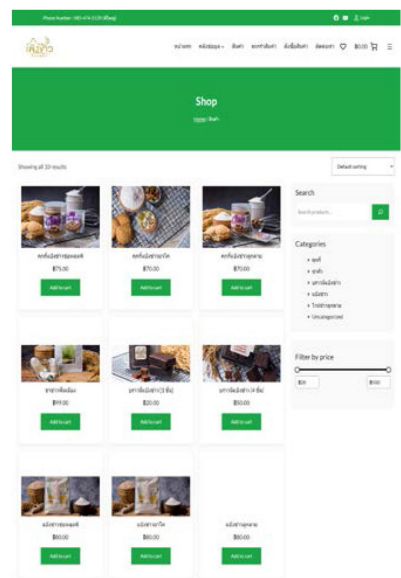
Phone Number: 085-474-1135 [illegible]

Login

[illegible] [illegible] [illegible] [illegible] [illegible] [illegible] $0.00

Shop

Home / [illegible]

Showing all 10 results

Default sorting

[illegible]
$75.00
Add to cart

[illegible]
$70.00
Add to cart

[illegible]
$70.00
Add to cart

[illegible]
$99.00
Add to cart

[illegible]
$20.00
Add to cart

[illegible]
$50.00
Add to cart

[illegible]
$80.00
Add to cart

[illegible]
$80.00
Add to cart

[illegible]
$80.00
Add to cart

Search

Search products...

Categories

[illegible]
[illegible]
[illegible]
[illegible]
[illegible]
Uncategorized

Filter by price

$20

$100